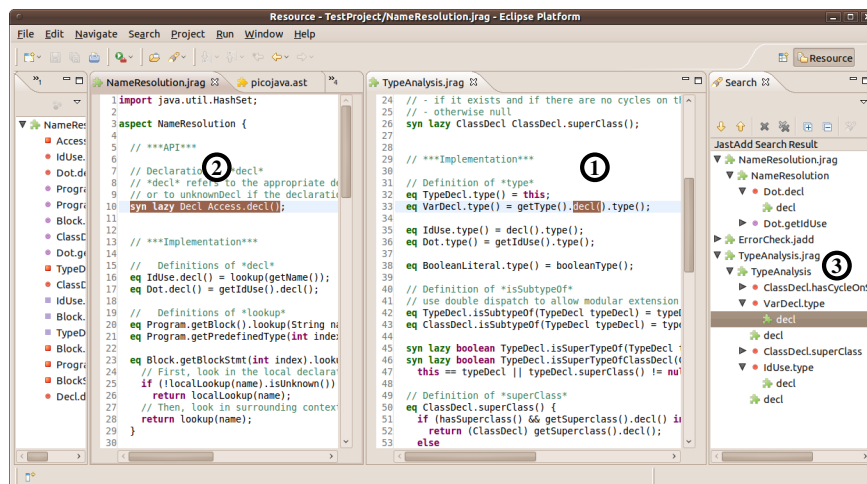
Resource - TestProject/NameResolution.jrag - Eclipse Platform

File Edit Navigate Search Project Run Window Help

Resource

NameRes
Access
IdUse.
Dot.de
Progra
Progra
Block.
ClassD
Dot.ge
TypeD
ClassD
IdUse.
Block.
TypeD
Block.
Progra
BlockS
Decl.d

NameResolution.jrag ☒ picojava.ast »4

1 import java.util.HashSet;
2
3 aspect NameResolution {
4
5 // ***API***
6
7 // Declaration of *decl*
8 // *decl* refers to the appropriate de
9 // or to unknownDecl if the declarati
10 syn lazy Decl Access.decl();
11
12
13 // ***Implementation***
14
15 // Definitions of *decl*
16 eq IdUse.decl() = lookup(getName());
17 eq Dot.decl() = getIdUse().decl();
18
19 // Definitions of *lookup*
20 eq Program.getBlock().lookup(String na
21 eq Program.getPredefinedType(int inde
22
23 eq Block.getBlockStmt(int index).looku
24 // First, look in the local declarat
25 if (!localLookup(name).isUnknown())
26 return localLookup(name);
27 // Then, look in surrounding context
28 return lookup(name);
29 }

2

TypeAnalysis.jrag ☒

24 // - if it exists and if there are no cycles on th
25 // - otherwise null
26 syn lazy ClassDecl ClassDecl.superClass();
27
28
29 // ***Implementation***
30
31 // Definition of *type*
32 eq TypeDecl.type() = this;
33 eq VarDecl.type() = getType().decl().type();
34
35 eq IdUse.type() = decl().type();
36 eq Dot.type() = getIdUse().type();
37
38 eq BooleanLiteral.type() = booleanType();
39
40 // Definition of *isSubtypeOf*
41 // use double dispatch to allow modular extension
42 eq TypeDecl.isSubtypeOf(TypeDecl typeDecl) = typeD
43 eq ClassDecl.isSubtypeOf(TypeDecl typeDecl) = type
44
45 syn lazy boolean TypeDecl.isSuperTypeOf(TypeDecl t
46 syn lazy boolean TypeDecl.isSuperTypeOfClassDecl(C
47 this == typeDecl || typeDecl.superClass() != nul
48
49 // Definition of *superClass*
50 eq ClassDecl.superClass() {
51 if (hasSuperclass() && getSuperclass().decl() in
52 return (ClassDecl) getSuperclass().decl();
53 else

1

Search ☒

JastAdd Search Result
NameResolution.jrag
NameResolution
Dot.decl
decl
Dot.getIdUse
ErrorCheck.jadd
TypeAnalysis.jrag
TypeAnalysis
ClassDecl.hasCycleOnS
VarDecl.type
decl
decl
ClassDecl.superClass
IdUse.type
decl
decl

3